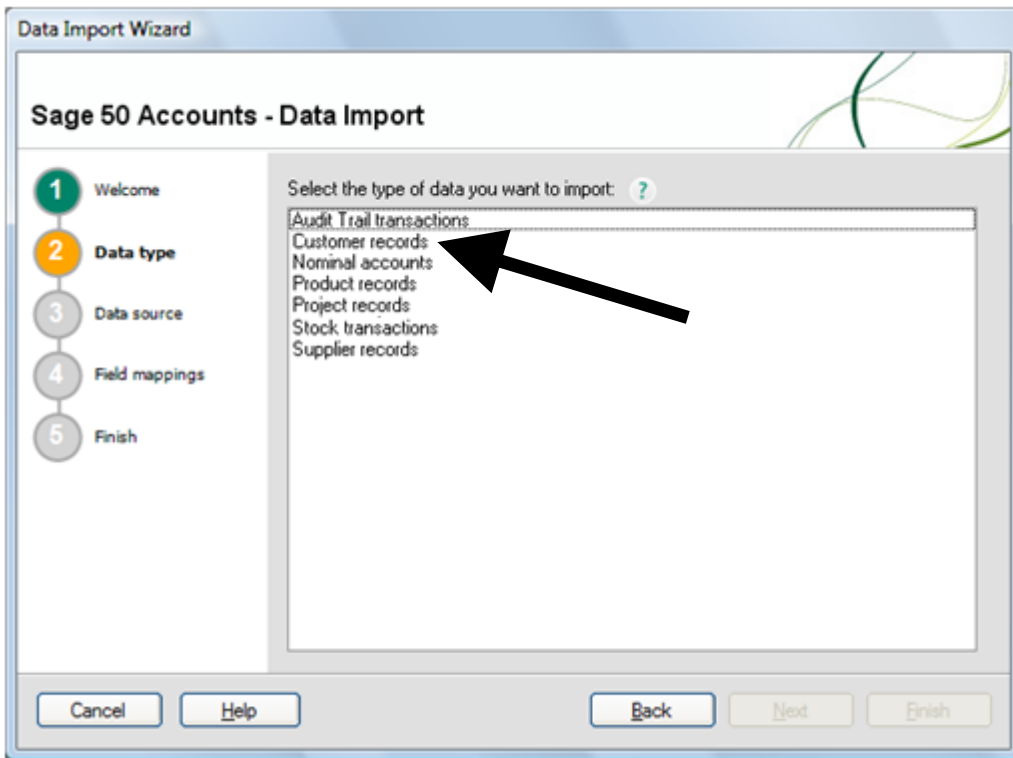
Data Import Wizard

Sage 50 Accounts - Data Import

1 Welcome
2 Data type
3 Data source
4 Field mappings
5 Finish

Select the type of data you want to import: ?

Audit Trail transactions
Customer records
Nominal accounts
Product records
Project records
Stock transactions
Supplier records

Cancel
Help
Back
Next
Finish